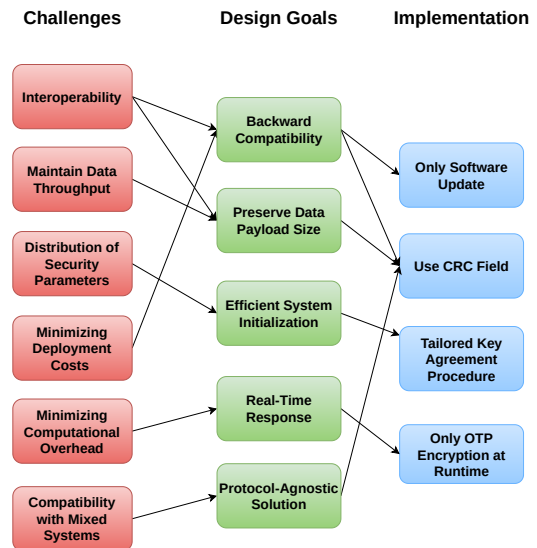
Challenges

Design Goals

Implementation

Interoperability

Maintain Data Throughput

Distribution of Security Parameters

Minimizing Deployment Costs

Minimizing Computational Overhead

Compatibility with Mixed Systems

Backward Compatibility

Preserve Data Payload Size

Efficient System Initialization

Real-Time Response

Protocol-Agnostic Solution

Only Software Update

Use CRC Field

Tailored Key Agreement Procedure

Only OTP Encryption at Runtime